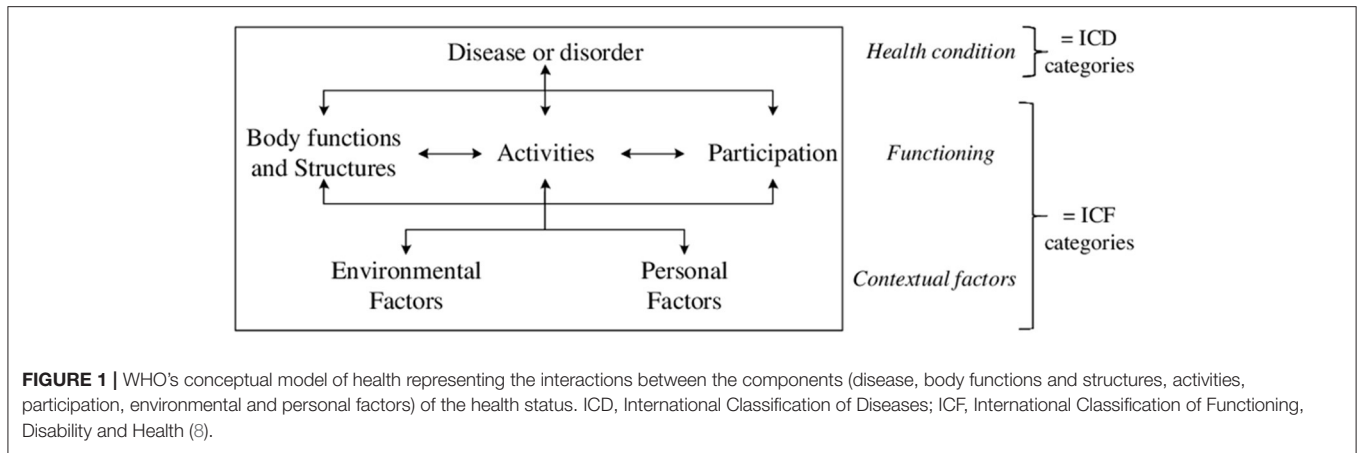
Disease or disorder

Body functions and Structures

Activities

Participation

Environmental Factors

Personal Factors

*Health condition* = ICD categories

*Functioning*

= ICF categories

*Contextual factors*

**FIGURE 1 |** WHO's conceptual model of health representing the interactions between the components (disease, body functions and structures, activities, participation, environmental and personal factors) of the health status. ICD, International Classification of Diseases; ICF, International Classification of Functioning, Disability and Health (8).